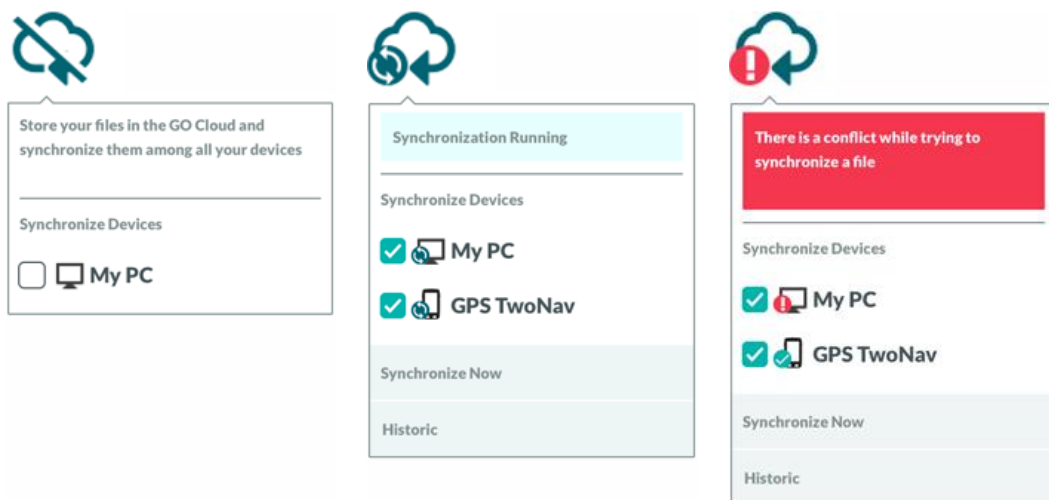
Store your files in the GO Cloud and synchronize them among all your devices

Synchronize Devices

My PC

Synchronization Running

Synchronize Devices

My PC

GPS TwoNav

Synchronize Now

Historic

There is a conflict while trying to synchronize a file

Synchronize Devices

My PC

GPS TwoNav

Synchronize Now

Historic